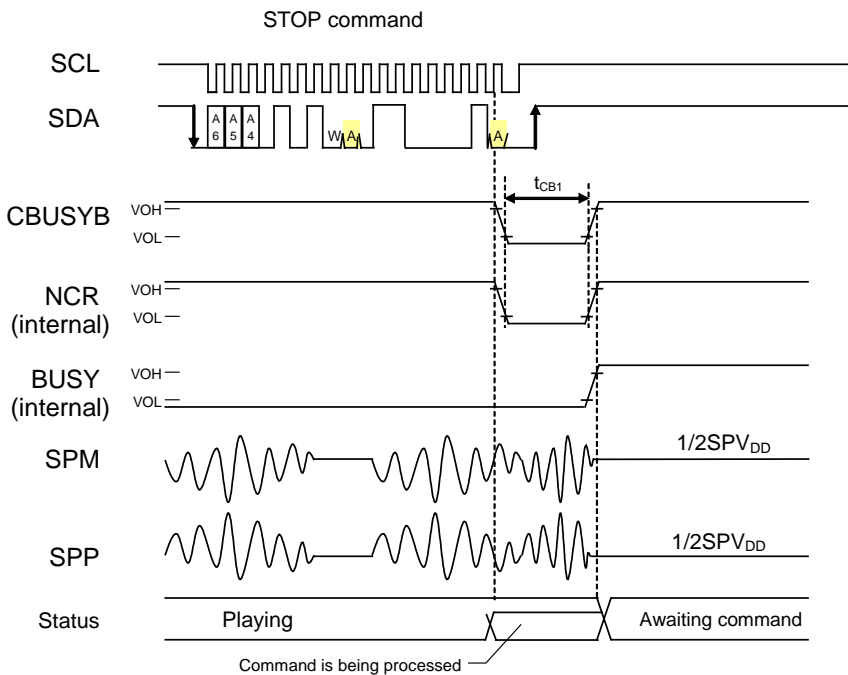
STOP command

SCL

SDA

A 6 A 5 A 4

W A

A

$t_{CB1}$

CBUSYB

VOH

VOL

NCR (internal)

VOH

VOL

BUSY (internal)

VOH

VOL

SPM

$1/2SPV_{DD}$

SPP

$1/2SPV_{DD}$

Status

Playing

Awaiting command

Command is being processed